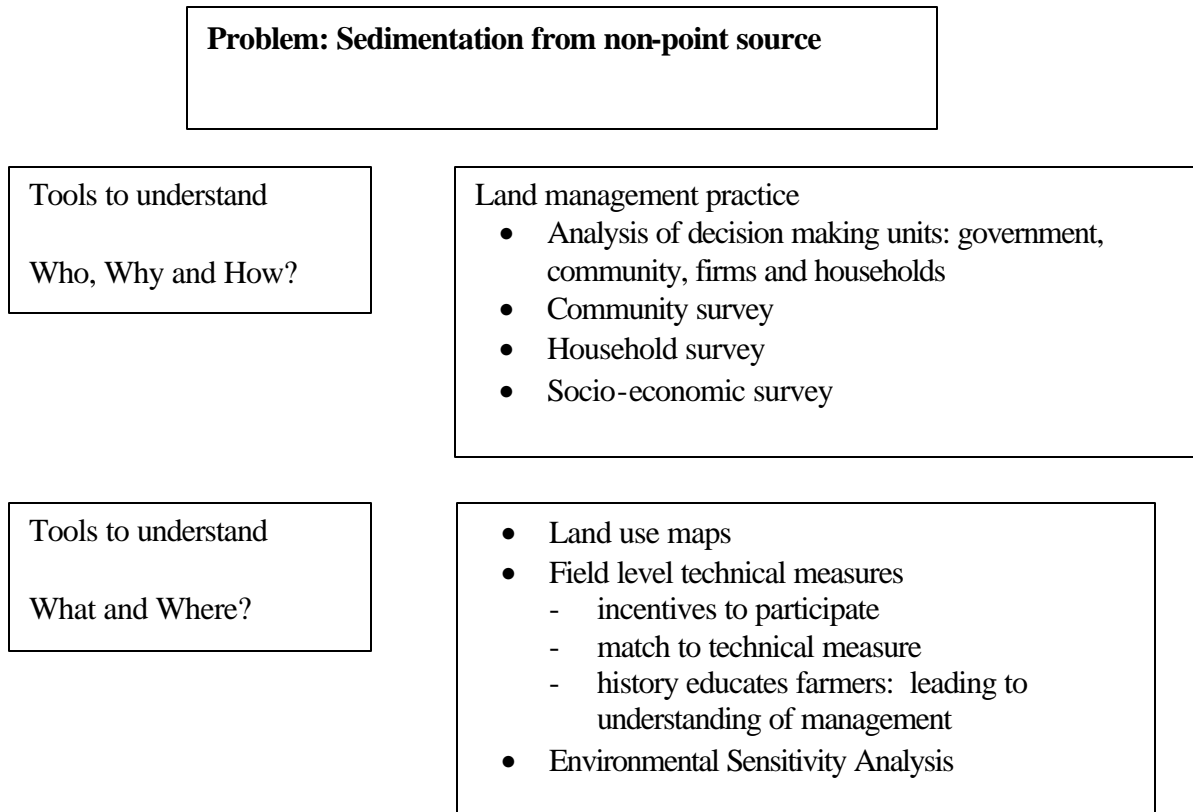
**Problem: Sedimentation from non-point source**

Tools to understand

Who, Why and How?

Land management practice
- Analysis of decision making units: government, community, firms and households
- Community survey
- Household survey
- Socio-economic survey

Tools to understand

What and Where?

- Land use maps
- Field level technical measures
  - incentives to participate
  - match to technical measure
  - history educates farmers: leading to understanding of management
- Environmental Sensitivity Analysis